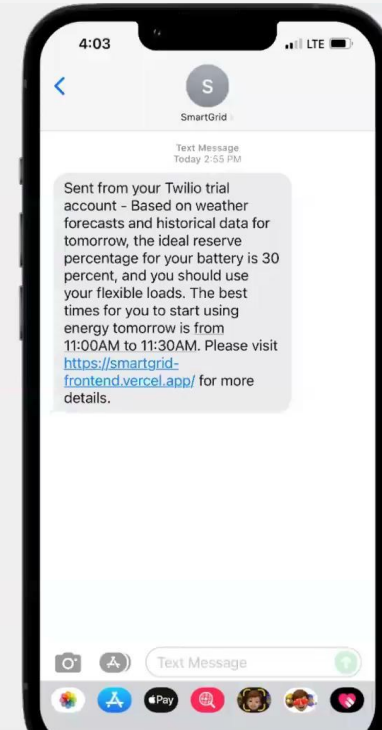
4:03
LTE

S
SmartGrid

Text Message
Today 2:55 PM

Sent from your Twilio trial account - Based on weather forecasts and historical data for tomorrow, the ideal reserve percentage for your battery is 30 percent, and you should use your flexible loads. The best times for you to start using energy tomorrow is from 11:00AM to 11:30AM. Please visit https://smartgrid-frontend.vercel.app/ for more details.

Text Message
Pay